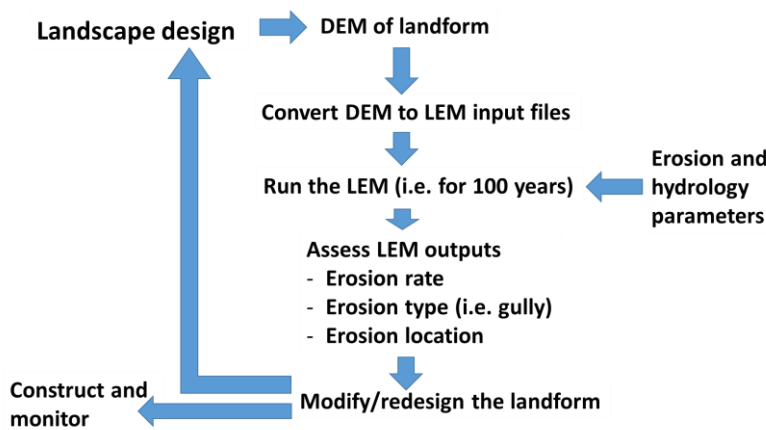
Landscape design

DEM of landform

Convert DEM to LEM input files

Run the LEM (i.e. for 100 years)

Erosion and hydrology parameters

Assess LEM outputs
- Erosion rate
- Erosion type (i.e. gully)
- Erosion location

Modify/redesign the landform

Construct and monitor